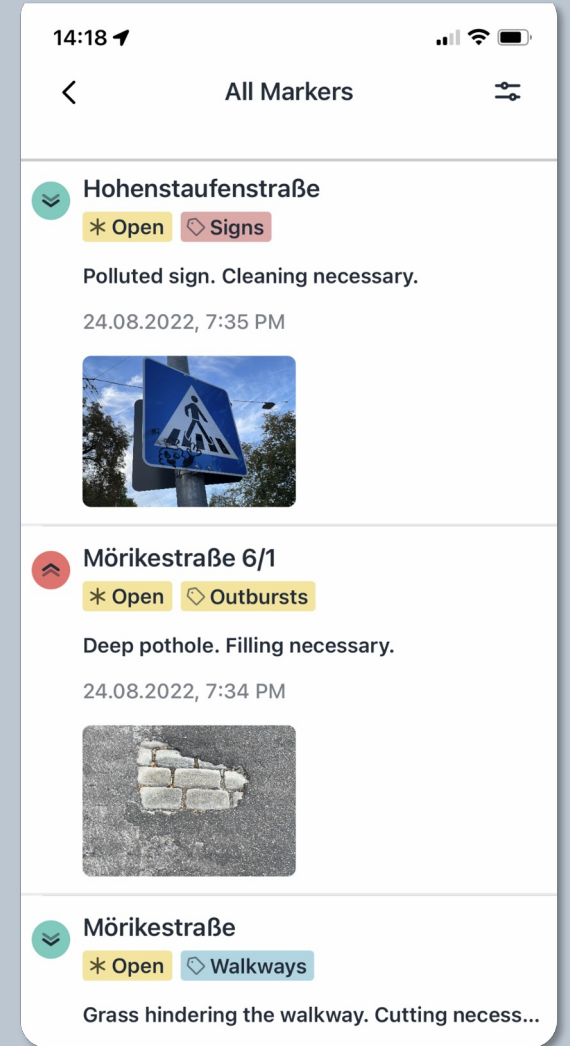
14:18

All Markers

Hohenstaufenstraße
Open Signs
Polluted sign. Cleaning necessary.
24.08.2022, 7:35 PM

Mörikestraße 6/1
Open Outbursts
Deep pothole. Filling necessary.
24.08.2022, 7:34 PM

Mörikestraße
Open Walkways
Grass hindering the walkway. Cutting necess...